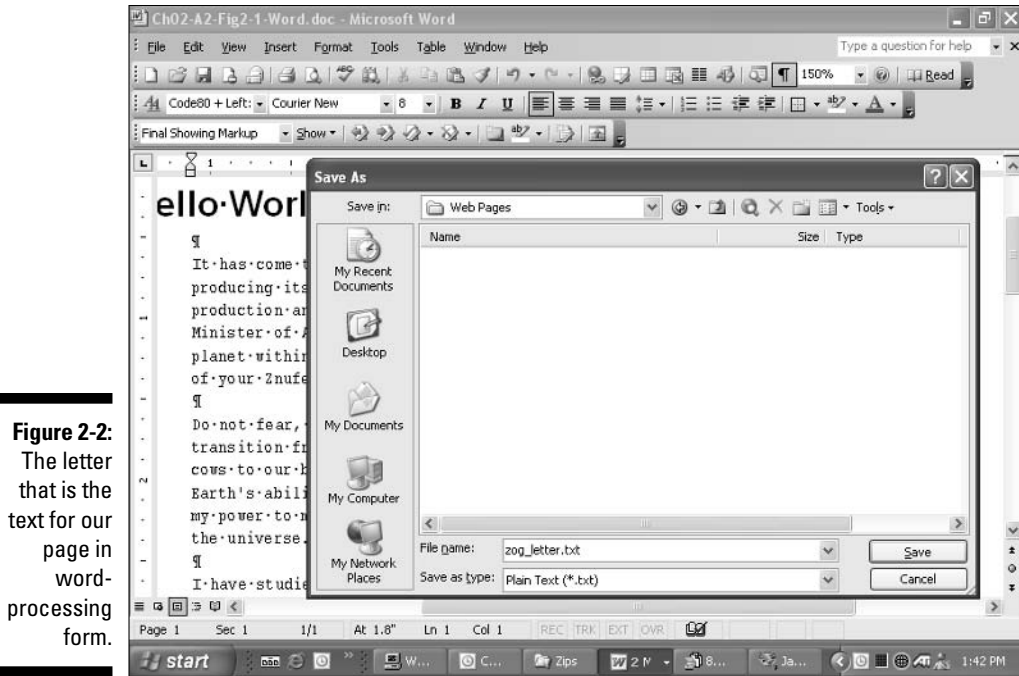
Figure 2-2: The letter that is the text for our page in word-processing form.

Ch02-A2-Fig2-1-Word.doc - Microsoft Word

File Edit View Insert Format Tools Table Window Help

Type a question for help

150%

Read

Code80 + Left: Courier New 8 B I U

Final Showing Markup Show

ello·Worl

¶

It·has·come·t

producing·its

production·ar

Minister·of·

planet·withir

of·your·Znufe

¶

Do·not·fear,

transition·fr

cows·to·our·h

Earth's·abili

my·power·to·

the·universe.

¶

I·have·studie

Save As

Save in: Web Pages

Tools

Name Size Type

My Recent Documents

Desktop

My Documents

My Computer

My Network Places

File name: zog_letter.txt

Save as type: Plain Text (*.txt)

Save

Cancel

Page 1 Sec 1 1/1 At 1.8" Ln 1 Col 1 REC TRK EXT OVR

start W... C... Zips 2 M 8... Ja... 1:42 PM